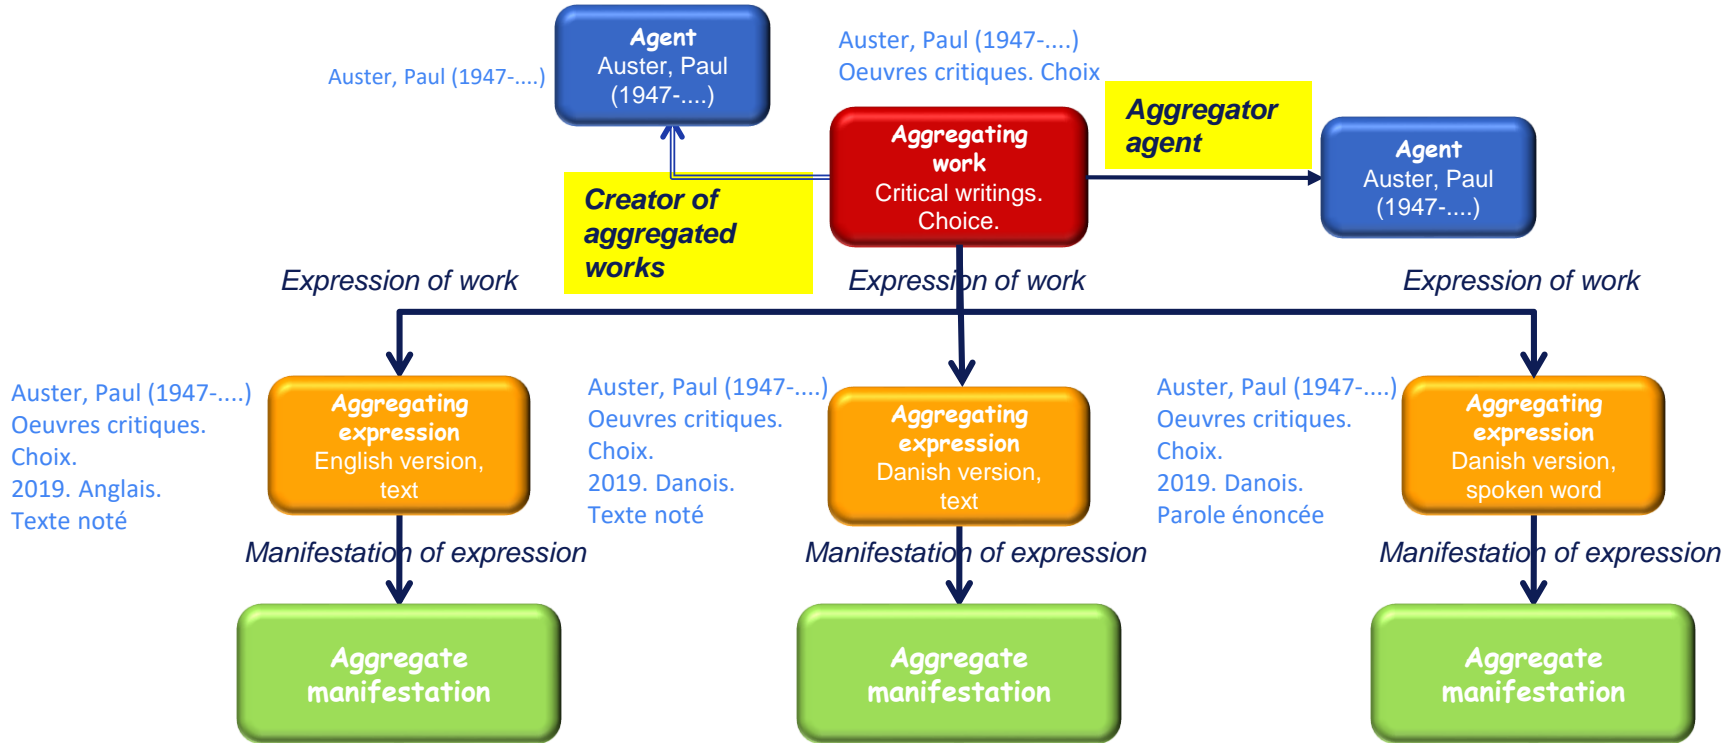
Auster, Paul (1947-....)

Agent
Auster, Paul (1947-....)

Auster, Paul (1947-....)
Oeuvres critiques. Choix

Aggregating work
Critical writings. Choice.

Aggregator agent

Agent
Auster, Paul (1947-....)

Creator of aggregated works

Expression of work

Expression of work

Expression of work

Auster, Paul (1947-....)
Oeuvres critiques.
Choix.
2019. Anglais.
Texte noté

Aggregating expression
English version, text

Auster, Paul (1947-....)
Oeuvres critiques.
Choix.
2019. Danois.
Texte noté

Aggregating expression
Danish version, text

Auster, Paul (1947-....)
Oeuvres critiques.
Choix.
2019. Danois.
Parole énoncée

Aggregating expression
Danish version, spoken word

Manifestation of expression

Manifestation of expression

Manifestation of expression

Aggregate manifestation

Aggregate manifestation

Aggregate manifestation